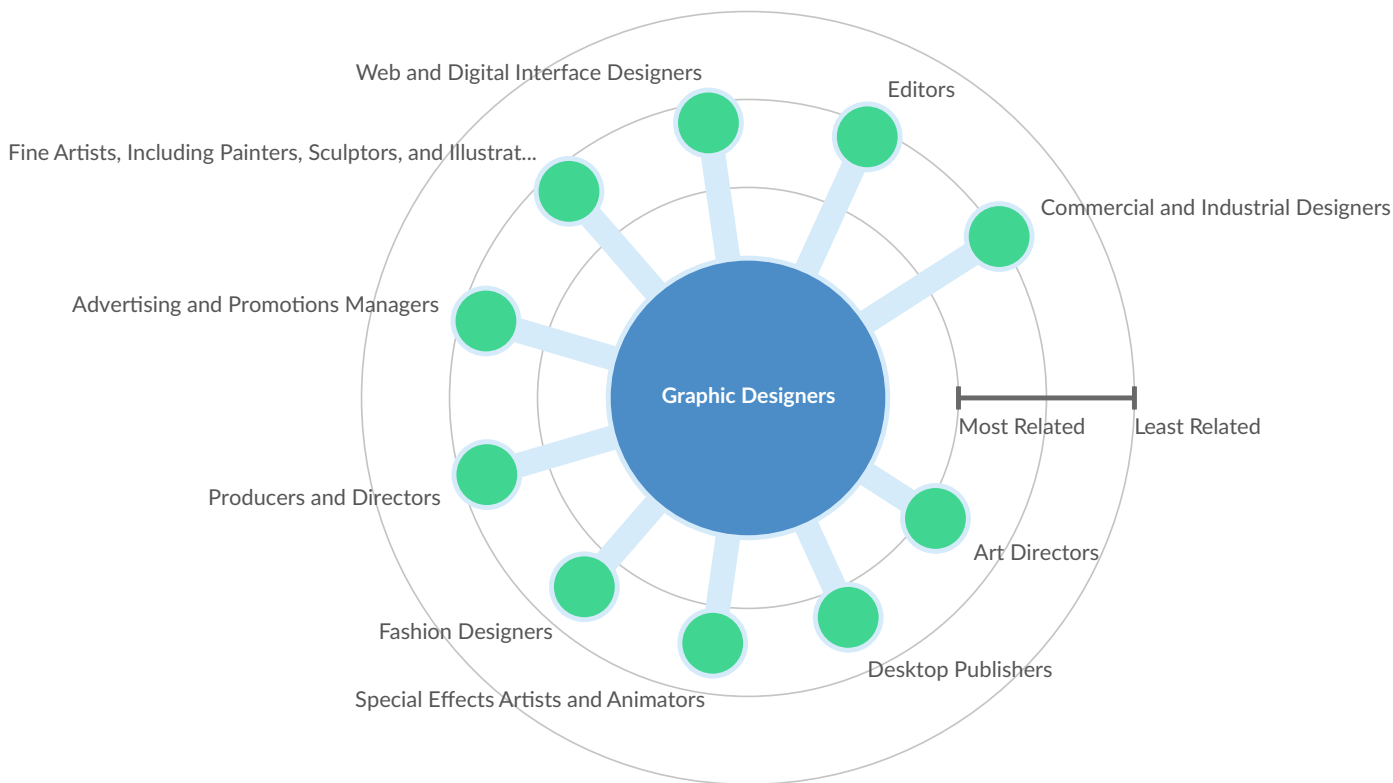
Web and Digital Interface Designers

Editors

Fine Artists, Including Painters, Sculptors, and Illustrat...

Commercial and Industrial Designers

Advertising and Promotions Managers

Graphic Designers

Most Related

Least Related

Producers and Directors

Art Directors

Fashion Designers

Desktop Publishers

Special Effects Artists and Animators